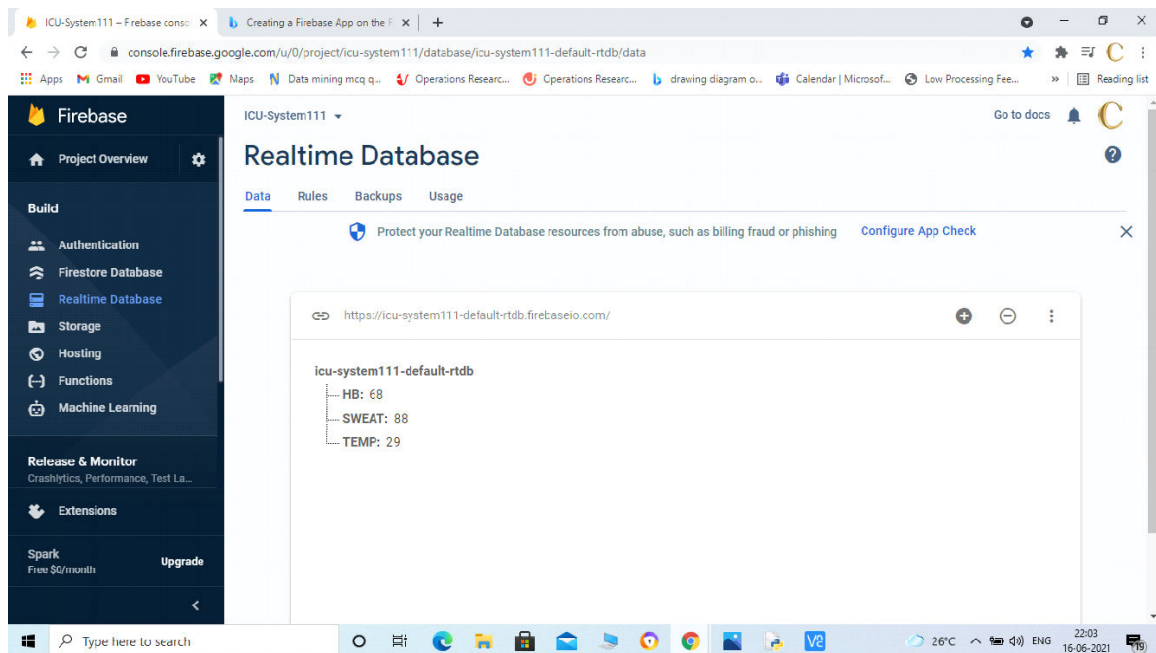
ICU-System111 – Firebase consc ×   Creating a Firebase App on the F ×   +

console.firebase.google.com/u/0/project/icu-system111/database/icu-system111-default-rtdb/data

Apps   Gmail   YouTube   Maps   Data mining mcq q...   Operations Researc...   Operations Researc...   drawing diagram o...   Calendar | Microsof...   Low Processing Fee...   »   Reading list

Firebase

Project Overview

Build

Authentication

Firestore Database

Realtime Database

Storage

Hosting

Functions

Machine Learning

Release & Monitor
Crashlytics, Performance, Test La...

Extensions

Spark
Free $0/month   Upgrade

ICU-System111

Go to docs

Realtime Database

Data   Rules   Backups   Usage

Protect your Realtime Database resources from abuse, such as billing fraud or phishing   Configure App Check

https://icu-system111-default-rtdb.firebaseio.com/

icu-system111-default-rtdb
HB: 68
SWEAT: 88
TEMP: 29

Type here to search

26°C   ENG   22:03   16-06-2021   19